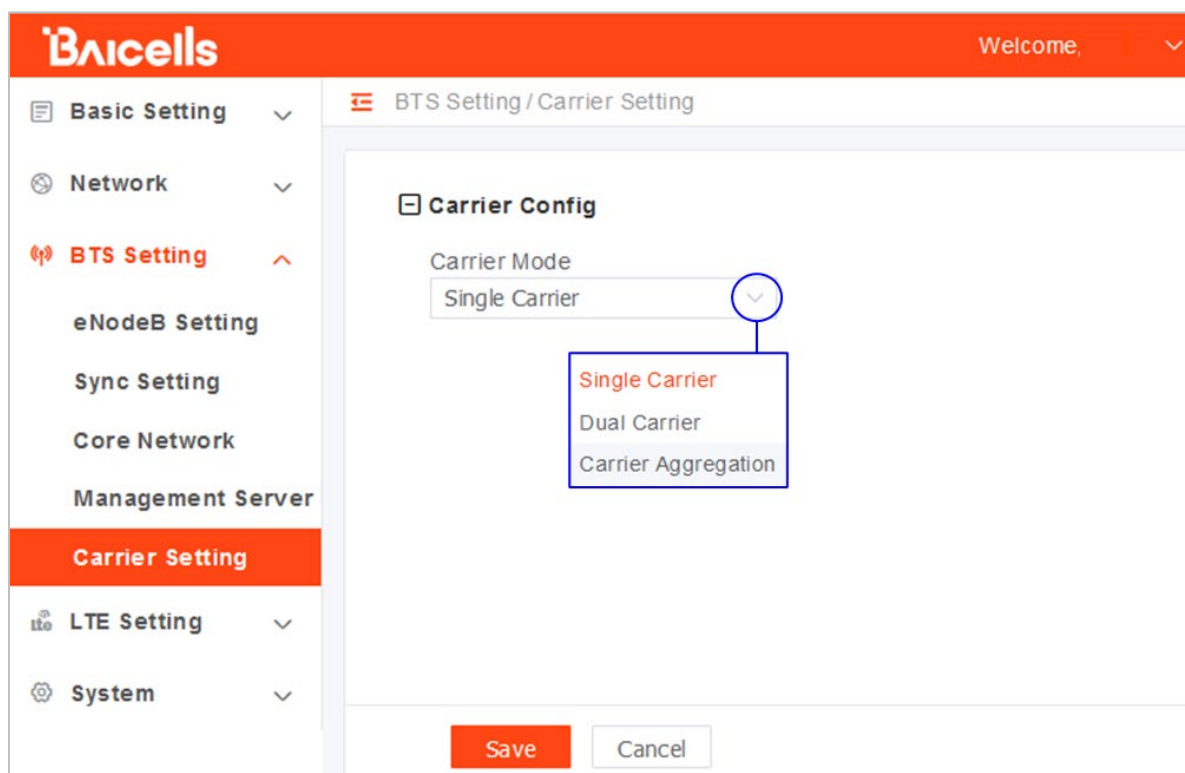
Baicells

Welcome,

Basic Setting

Network

BTS Setting

eNodeB Setting

Sync Setting

Core Network

Management Server

Carrier Setting

LTE Setting

System

BTS Setting / Carrier Setting

Carrier Config

Carrier Mode

Single Carrier

Single Carrier

Dual Carrier

Carrier Aggregation

Save

Cancel